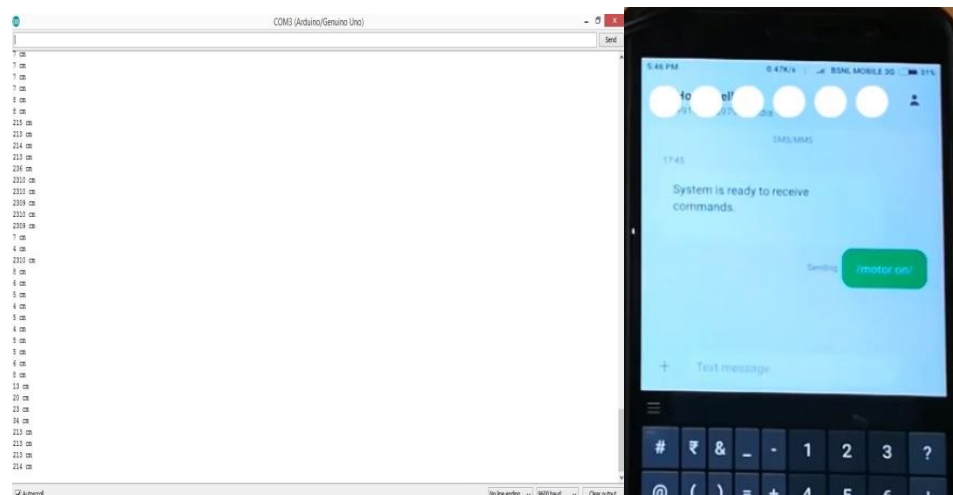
COM3 (Arduino/Genuino Uno)

Send

7 cm
7 cm
7 cm
7 cm
8 cm
8 cm
215 cm
213 cm
214 cm
213 cm
236 cm
2310 cm
2310 cm
2309 cm
2310 cm
2309 cm
7 cm
4 cm
2310 cm
8 cm
6 cm
5 cm
4 cm
5 cm
4 cm
5 cm
5 cm
6 cm
8 cm
13 cm
20 cm
23 cm
34 cm
213 cm
213 cm
213 cm
214 cm

Autoscroll

No line ending

9600 baud

Clear output

5:46 PM

0.47K/s

BSNL MOBILE 3G

51%

Ho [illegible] ell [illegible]

SMS/MMS

17:45

System is ready to receive commands.

Sending

/motor on/

+

Text message

#
₹
&
_
-
1
2
3
?
@
(
)
=
+
4
5
6
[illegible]